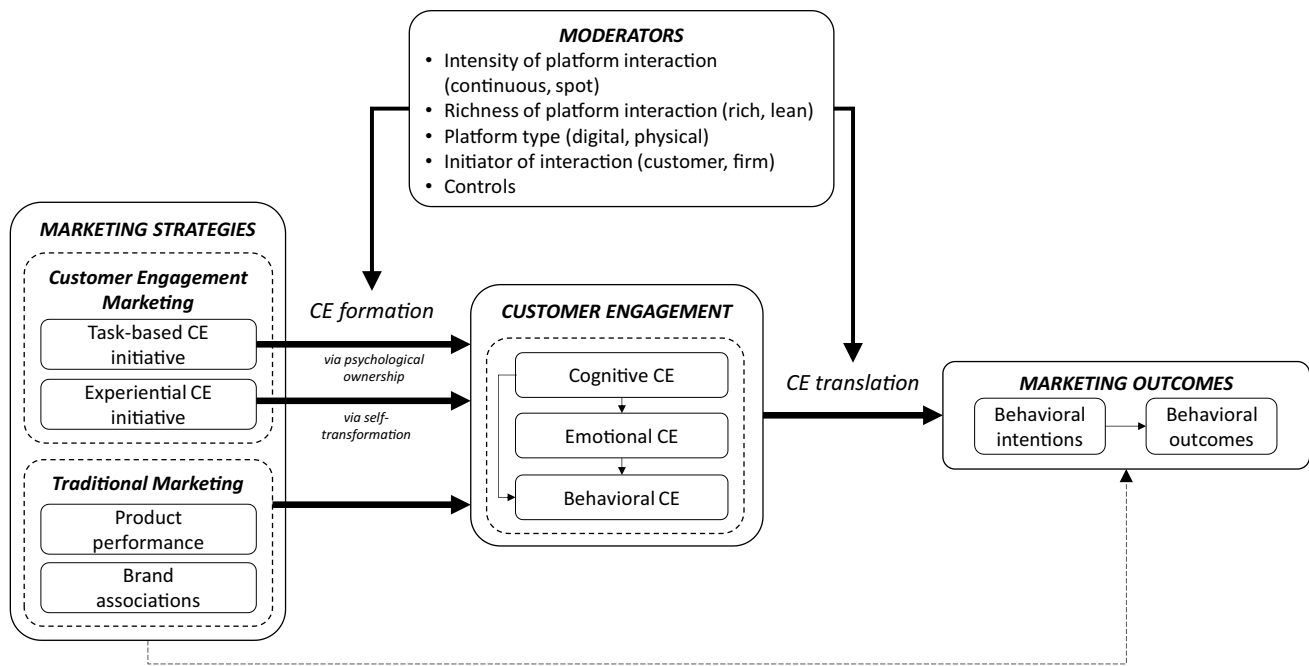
MODERATORS
• Intensity of platform interaction (continuous, spot)
• Richness of platform interaction (rich, lean)
• Platform type (digital, physical)
• Initiator of interaction (customer, firm)
• Controls

MARKETING STRATEGIES

Customer Engagement Marketing

Task-based CE initiative

Experiential CE initiative

Traditional Marketing

Product performance

Brand associations

CE formation

via psychological ownership

via self-transformation

CUSTOMER ENGAGEMENT

Cognitive CE

Emotional CE

Behavioral CE

CE translation

MARKETING OUTCOMES

Behavioral intentions

Behavioral outcomes